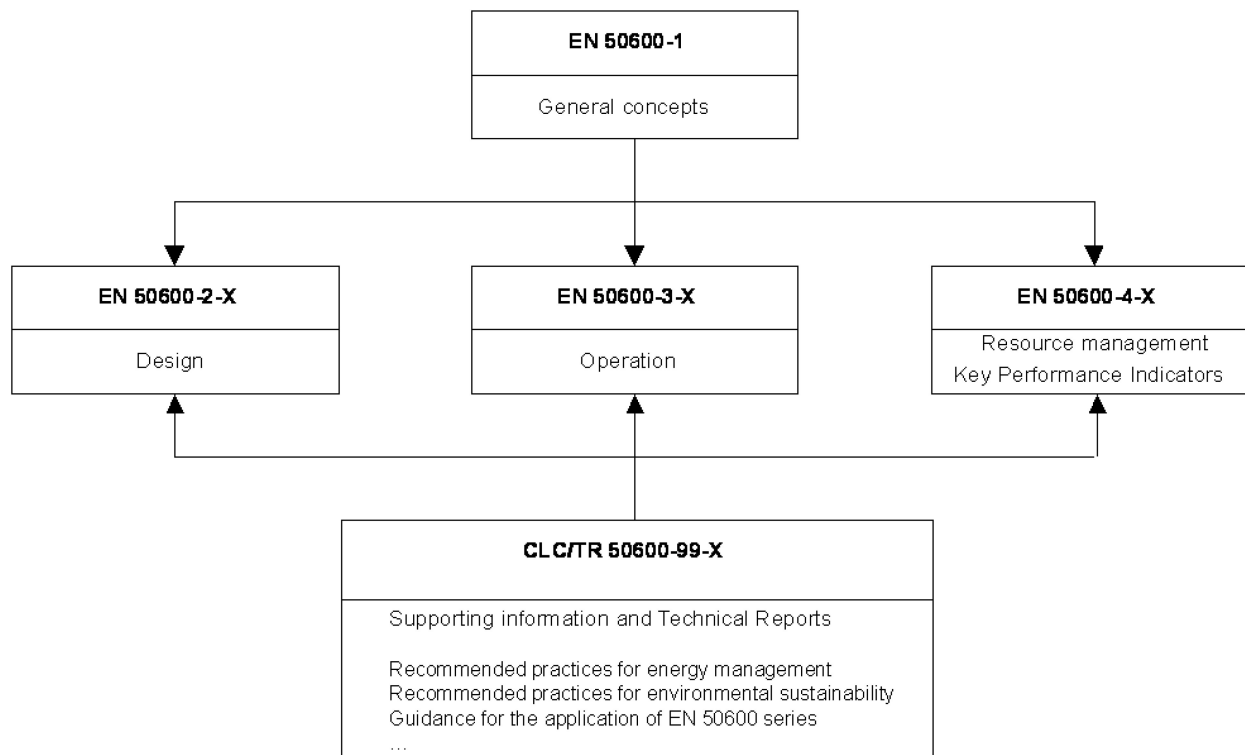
EN 50600-1

General concepts

EN 50600-2-X

Design

EN 50600-3-X

Operation

EN 50600-4-X

Resource management
Key Performance Indicators

CLC/TR 50600-99-X

Supporting information and Technical Reports

Recommended practices for energy management
Recommended practices for environmental sustainability
Guidance for the application of EN 50600 series
...